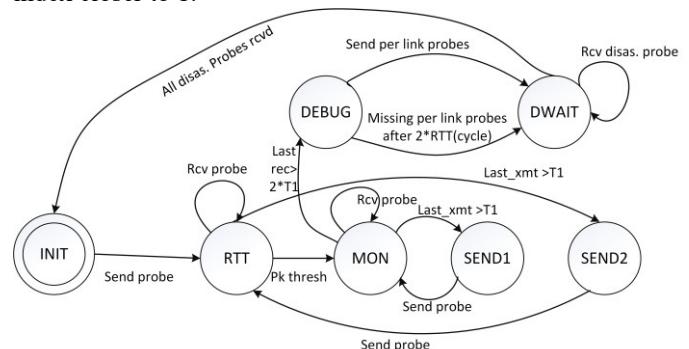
much closer to 1.

All disas. Probes rcvd

Send per link probes

Rcv disas. probe

DEBUG

DWAIT

Missing per link probes after 2*RTT(cycle)

Last rec> 2*T1

Last_xmt >T1

Rcv probe

Rcv probe

Last_xmt >T1

INIT

RTT

MON

SEND1

SEND2

Send probe

Pk thresh

Send probe

Send probe